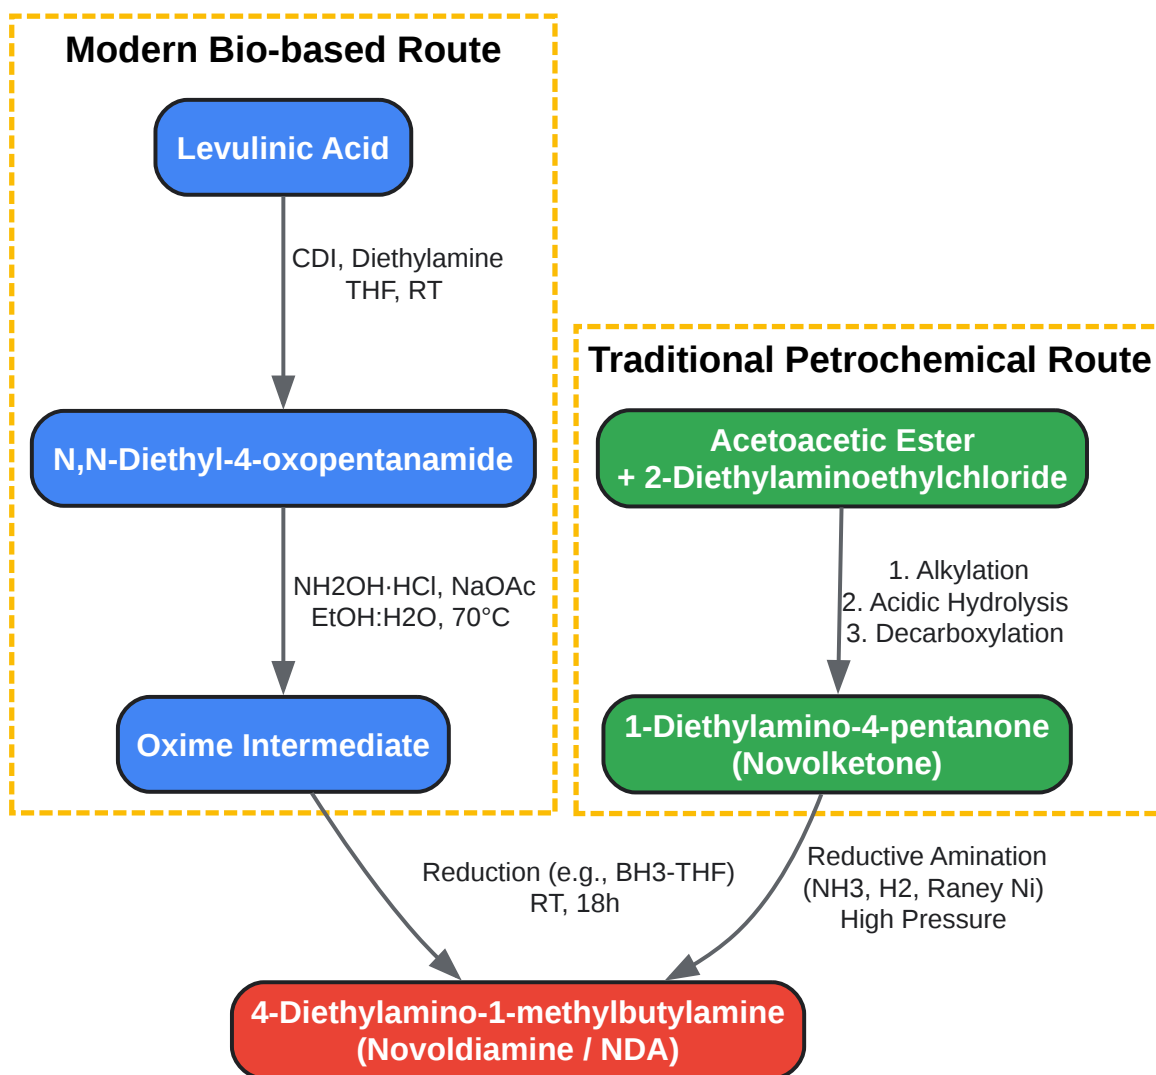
Modern Bio-based Route

Levulinic Acid

CDI, Diethylamine
THF, RT

N,N-Diethyl-4-oxopentanamide

NH2OH·HCl, NaOAc
EtOH:H2O, 70°C

Oxime Intermediate

Traditional Petrochemical Route

Acetoacetic Ester
+ 2-Diethylaminoethylchloride

1. Alkylation
2. Acidic Hydrolysis
3. Decarboxylation

1-Diethylamino-4-pentanone
(Novolketone)

Reduction (e.g., BH3-THF)
RT, 18h

Reductive Amination
(NH3, H2, Raney Ni)
High Pressure

4-Diethylamino-1-methylbutylamine
(Novoldiamine / NDA)